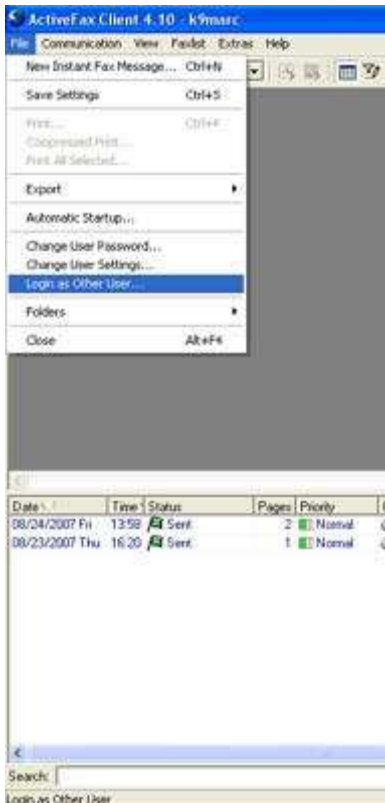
ActiveFax Client 4.10 - k9marc

File Communication View Faxlist Extras Help

New Instant Fax Message... Ctrl+N
Save Settings Ctrl+S
Print... Ctrl+P
Compressed Print...
Print All Selected...
Export
Automatic Startup...
Change User Password...
Change User Settings...
Login as Other User...
Folders
Close Alt+F4

| Date | Time | Status | Pages | Priority |
|---|---|---|---|---|
| 08/24/2007 Fri | 13:58 | Sent | 2 | Normal |
| 08/23/2007 Thu | 16:20 | Sent | 1 | Normal |

Search:

Login as Other User